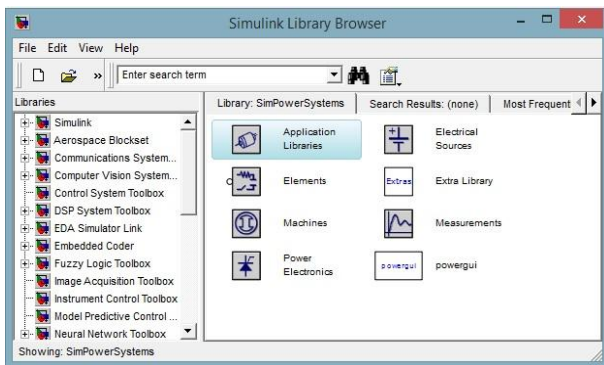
Simulink Library Browser

File Edit View Help

Enter search term

Libraries

Simulink
Aerospace Blockset
Communications System...
Computer Vision System...
Control System Toolbox
DSP System Toolbox
EDA Simulator Link
Embedded Coder
Fuzzy Logic Toolbox
Image Acquisition Toolbox
Instrument Control Toolbox
Model Predictive Control ...
Neural Network Toolbox

Library: SimPowerSystems | Search Results: (none) | Most Frequent

Application Libraries
Electrical Sources
Elements
Extras
Extra Library
Machines
Measurements
Power Electronics
powergui
powergui

Showing: SimPowerSystems